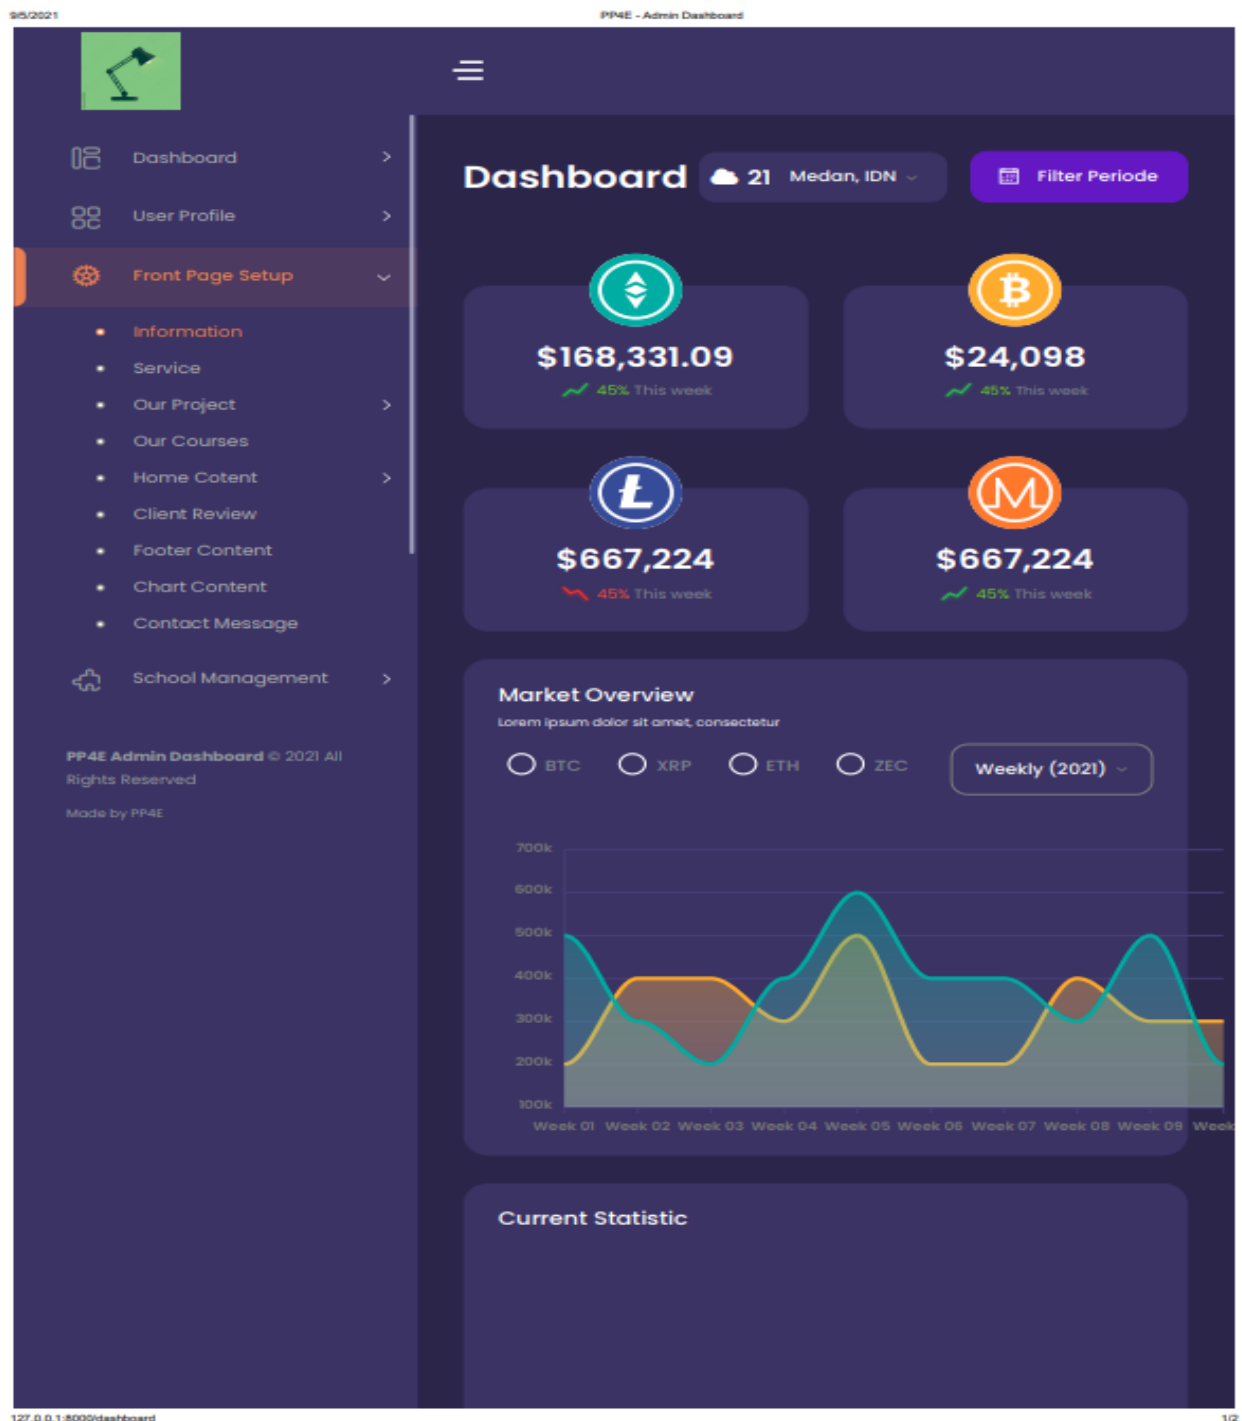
9/5/2021

PP4E - Admin Dashboard

Dashboard

User Profile

Front Page Setup

Information

Service

Our Project

Our Courses

Home Cotent

Client Review

Footer Content

Chart Content

Contact Message

School Management

PP4E Admin Dashboard © 2021 All Rights Reserved

Made by PP4E

Dashboard

21 Medan, IDN

Filter Periode

$168,331.09
45% This week

$24,098
45% This week

$667,224
45% This week

$667,224
45% This week

Market Overview
Lorem ipsum dolor sit amet, consectetur

BTC XRP ETH ZEC

Weekly (2021)

700k
600k
500k
400k
300k
200k
100k

Week 01 Week 02 Week 03 Week 04 Week 05 Week 06 Week 07 Week 08 Week 09 Week

Current Statistic

127.0.0.1:8000/dashboard

1/2